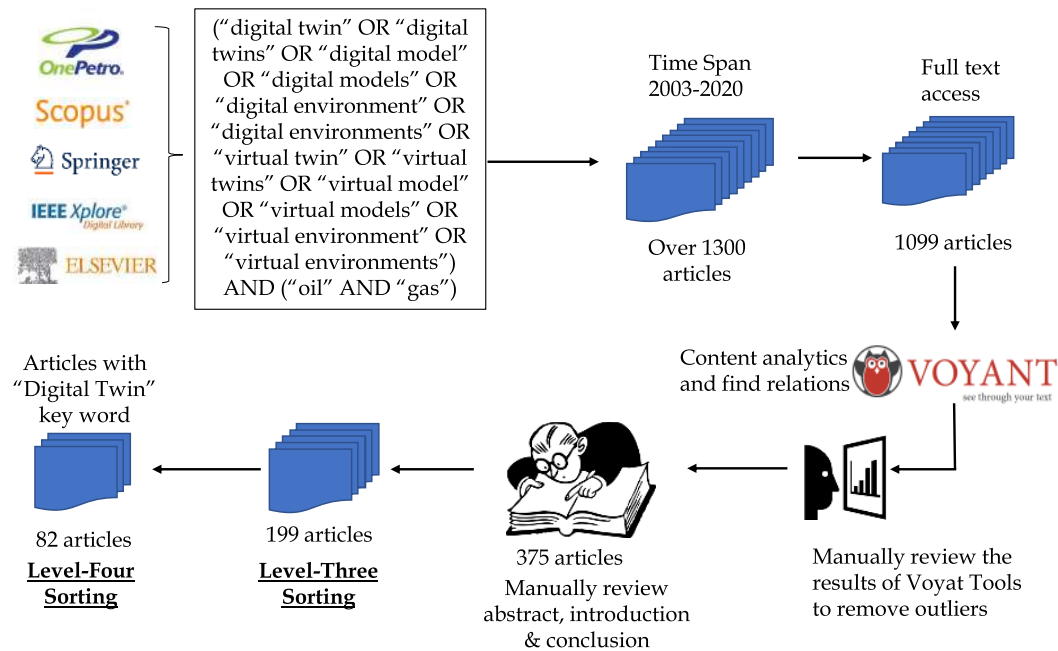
OnePetro
Scopus
Springer
IEEE Xplore Digital Library
ELSEVIER

(“digital twin” OR “digital twins” OR “digital model” OR “digital models” OR “digital environment” OR “digital environments” OR “virtual twin” OR “virtual twins” OR “virtual model” OR “virtual models” OR “virtual environment” OR “virtual environments”) AND (“oil” AND “gas”)

Time Span 2003-2020

Over 1300 articles

Full text access

1099 articles

Content analytics and find relations

VOYANT
see through your text

Manually review the results of Voyat Tools to remove outliers

375 articles
Manually review abstract, introduction & conclusion

199 articles
**Level-Three Sorting**

Articles with “Digital Twin” key word

82 articles
**Level-Four Sorting**